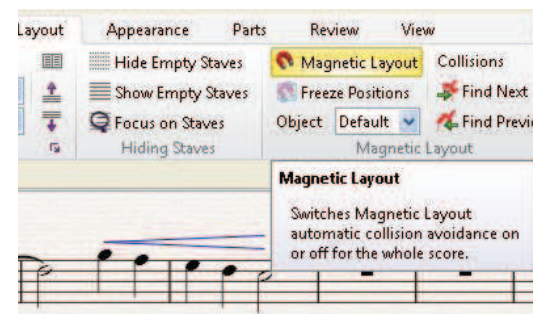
Layout Appearance Parts Review View

Hide Empty Staves
Show Empty Staves
Focus on Staves
Hiding Staves

Magnetic Layout
Freeze Positions
Object Default
Collisions
Find Next
Find Previ
Magnetic Layout

Magnetic Layout

Switches Magnetic Layout automatic collision avoidance on or off for the whole score.